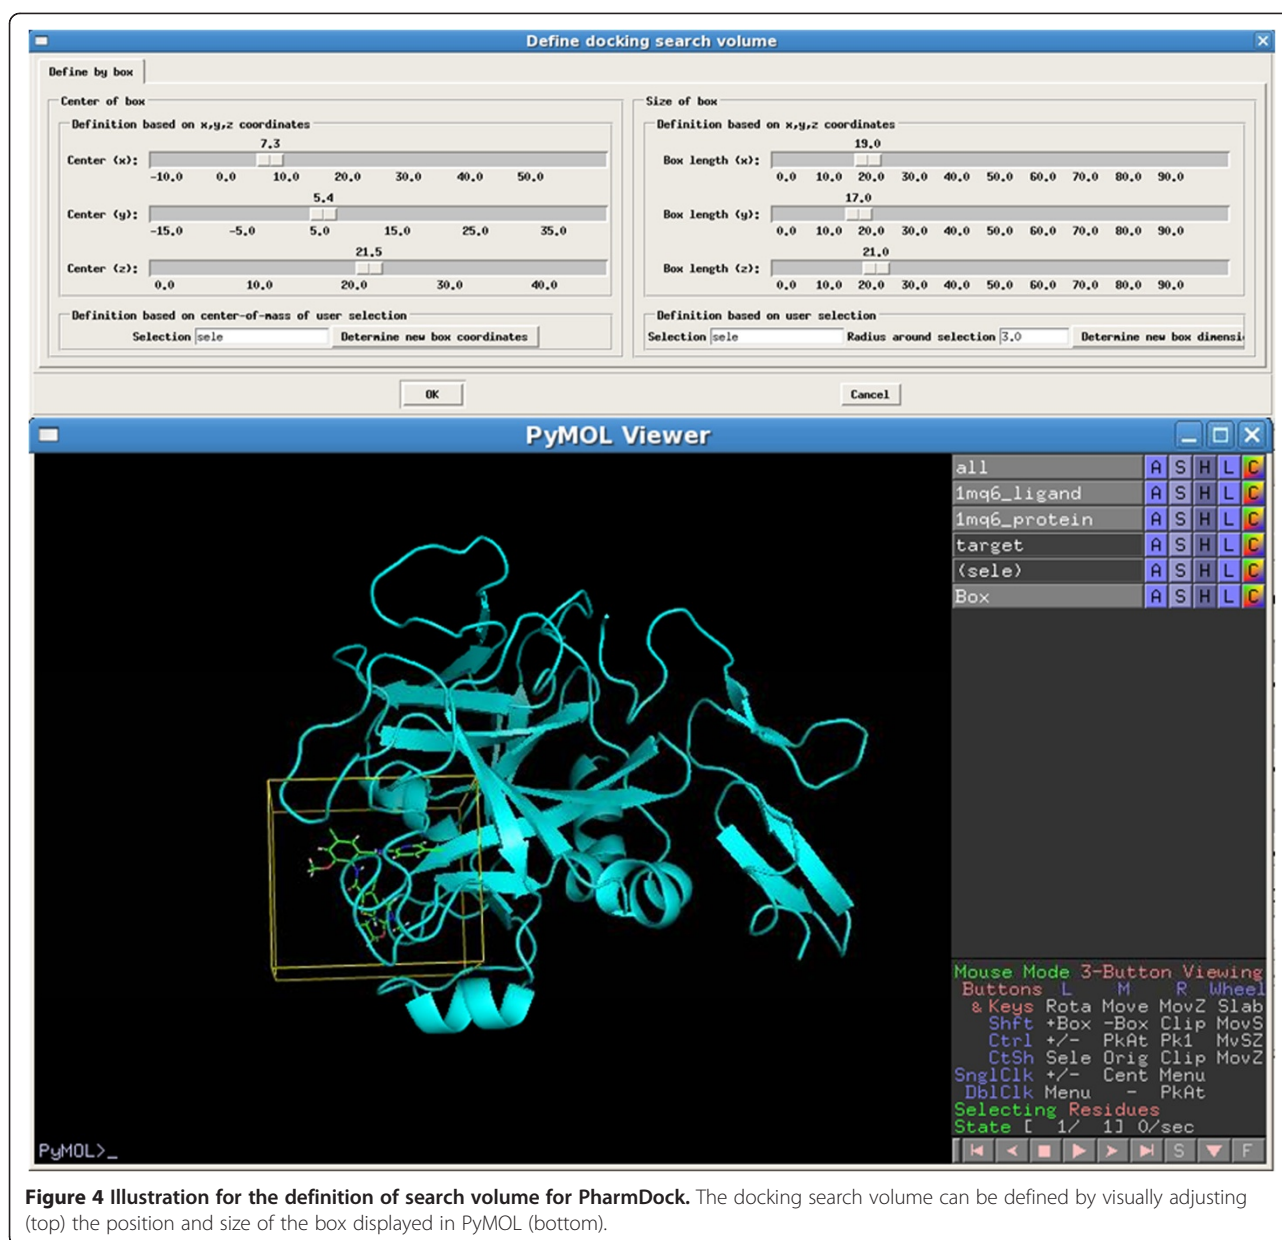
Define docking search volume

Define by box

Center of box

Definition based on x,y,z coordinates

7.3

Center (x): -10.0 0.0 10.0 20.0 30.0 40.0 50.0

5.4

Center (y): -15.0 -5.0 5.0 15.0 25.0 35.0

21.5

Center (z): 0.0 10.0 20.0 30.0 40.0

Definition based on center-of-mass of user selection

Selection sele Determine new box coordinates

Size of box

Definition based on x,y,z coordinates

19.0

Box length (x): 0.0 10.0 20.0 30.0 40.0 50.0 60.0 70.0 80.0 90.0

17.0

Box length (y): 0.0 10.0 20.0 30.0 40.0 50.0 60.0 70.0 80.0 90.0

21.0

Box length (z): 0.0 10.0 20.0 30.0 40.0 50.0 60.0 70.0 80.0 90.0

Definition based on user selection

Selection sele Radius around selection 3.0 Determine new box dimensi

OK

Cancel

PyMOL Viewer

| all | A | S | H | L | C |
|---|---|---|---|---|---|
| 1mq6_ligand | A | S | H | L | C |
| 1mq6_protein | A | S | H | L | C |
| target | A | S | H | L | C |
| (sele) | A | S | H | L | C |
| Box | A | S | H | L | C |

Mouse Mode 3-Button Viewing
Buttons L M R Wheel
& Keys Rota Move MovZ Slab
Shft +Box -Box Clip MovS
Ctrl +/- PkAt Pk1 MvSZ
CtSh Sele Orig Clip MovZ
SnglClk +/- Cent Menu
DblClk Menu - PkAt
Selecting Residues
State [ 1/ 1] 0/sec

S F

PyMOL>_

Figure 4 Illustration for the definition of search volume for PharmDock. The docking search volume can be defined by visually adjusting (top) the position and size of the box displayed in PyMOL (bottom).